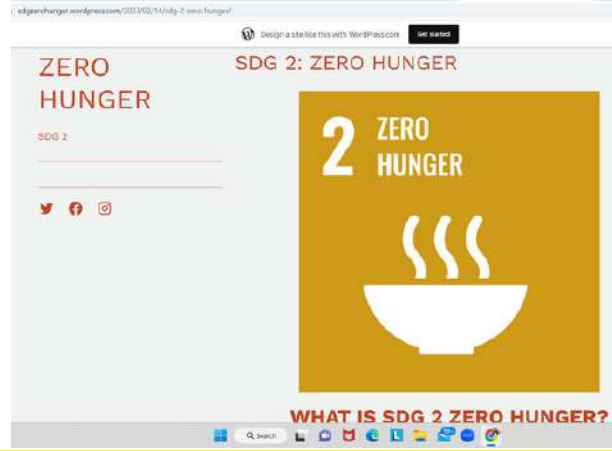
sdgzerohunger.wordpress.com/2023/02/14/sdg-2-zero-hunger/

Design a site like this with WordPress.com

Get started

ZERO HUNGER

SDG 2

SDG 2: ZERO HUNGER

2 ZERO HUNGER

WHAT IS SDG 2 ZERO HUNGER?

Search